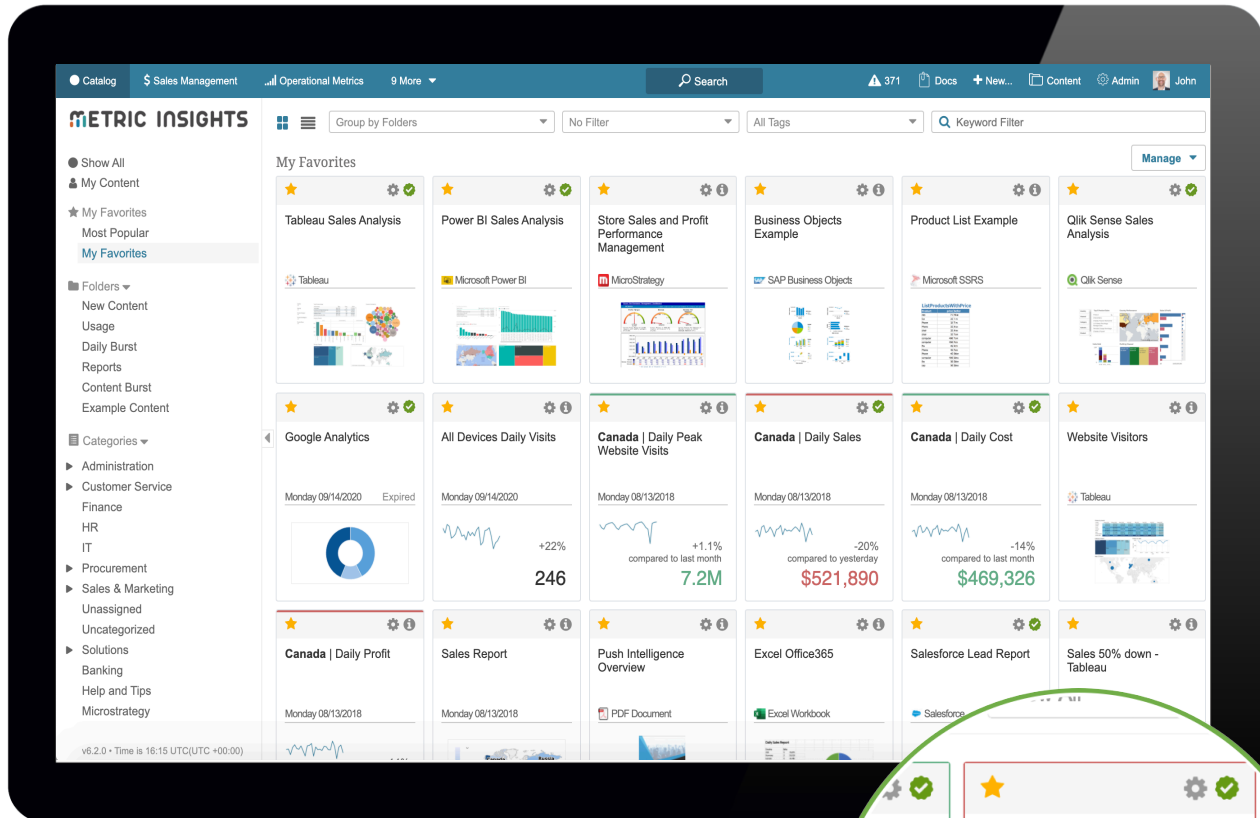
Catalog $ Sales Management Operational Metrics 9 More Search 371 Docs + New... Content Admin John

METRIC INSIGHTS

Group by Folders | No Filter | All Tags | Keyword Filter

Show All
My Content

My Favorites
Most Popular
My Favorites

Folders
New Content
Usage
Daily Burst
Reports
Content Burst
Example Content

Categories
Administration
Customer Service
Finance
HR
IT
Procurement
Sales & Marketing
Unassigned
Uncategorized
Solutions
Banking
Help and Tips
Microstrategy

v6.2.0 • Time is 16:15 UTC(UTC +00:00)

My Favorites

Manage

Tableau Sales Analysis
Tableau

Power BI Sales Analysis
Microsoft Power BI

Store Sales and Profit Performance Management
MicroStrategy

Business Objects Example
SAP Business Objects

Product List Example
Microsoft SSRS

Qlik Sense Sales Analysis
Qlik Sense

Google Analytics
Monday 09/14/2020 Expired

All Devices Daily Visits
Monday 09/14/2020
+22%
246

Canada | Daily Peak Website Visits
Monday 08/13/2018
+1.1%
compared to last month
7.2M

Canada | Daily Sales
Monday 08/13/2018
-20%
compared to yesterday
$521,890

Canada | Daily Cost
Monday 08/13/2018
-14%
compared to last month
$469,326

Website Visitors
Tableau

Canada | Daily Profit
Monday 08/13/2018

Sales Report
Monday 08/13/2018

Push Intelligence Overview
PDF Document

Excel Office365
Excel Workbook

Salesforce Lead Report
Salesforce

Sales 50% down - Tableau